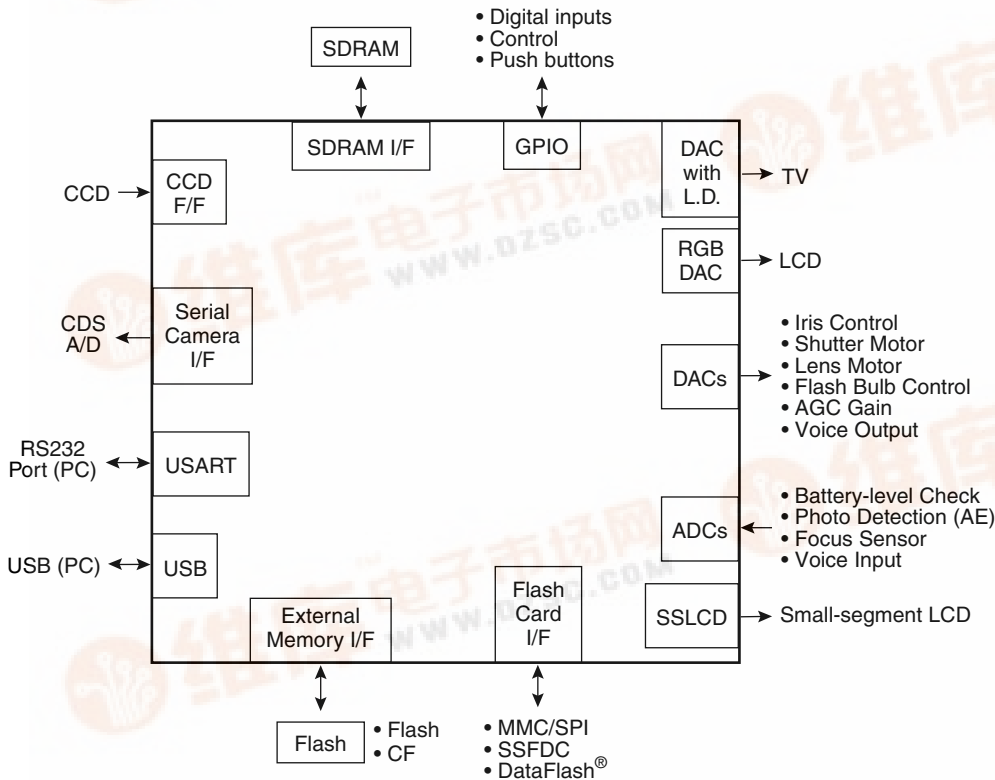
SDRAM

• Digital inputs
• Control
• Push buttons

SDRAM I/F

GPIO

DAC with L.D.

TV

CCD

CCD F/F

RGB DAC

LCD

CDS A/D

Serial Camera I/F

• Iris Control
• Shutter Motor
• Lens Motor
• Flash Bulb Control
• AGC Gain
• Voice Output

DACs

RS232 Port (PC)

USART

• Battery-level Check
• Photo Detection (AE)
• Focus Sensor
• Voice Input

ADCs

USB (PC)

USB

External Memory I/F

Flash Card I/F

SSLCD

Small-segment LCD

Flash

• Flash
• CF

• MMC/SPI
• SSFDC
• DataFlash$^{®}$

维库电子市场网
www.dzsc.com